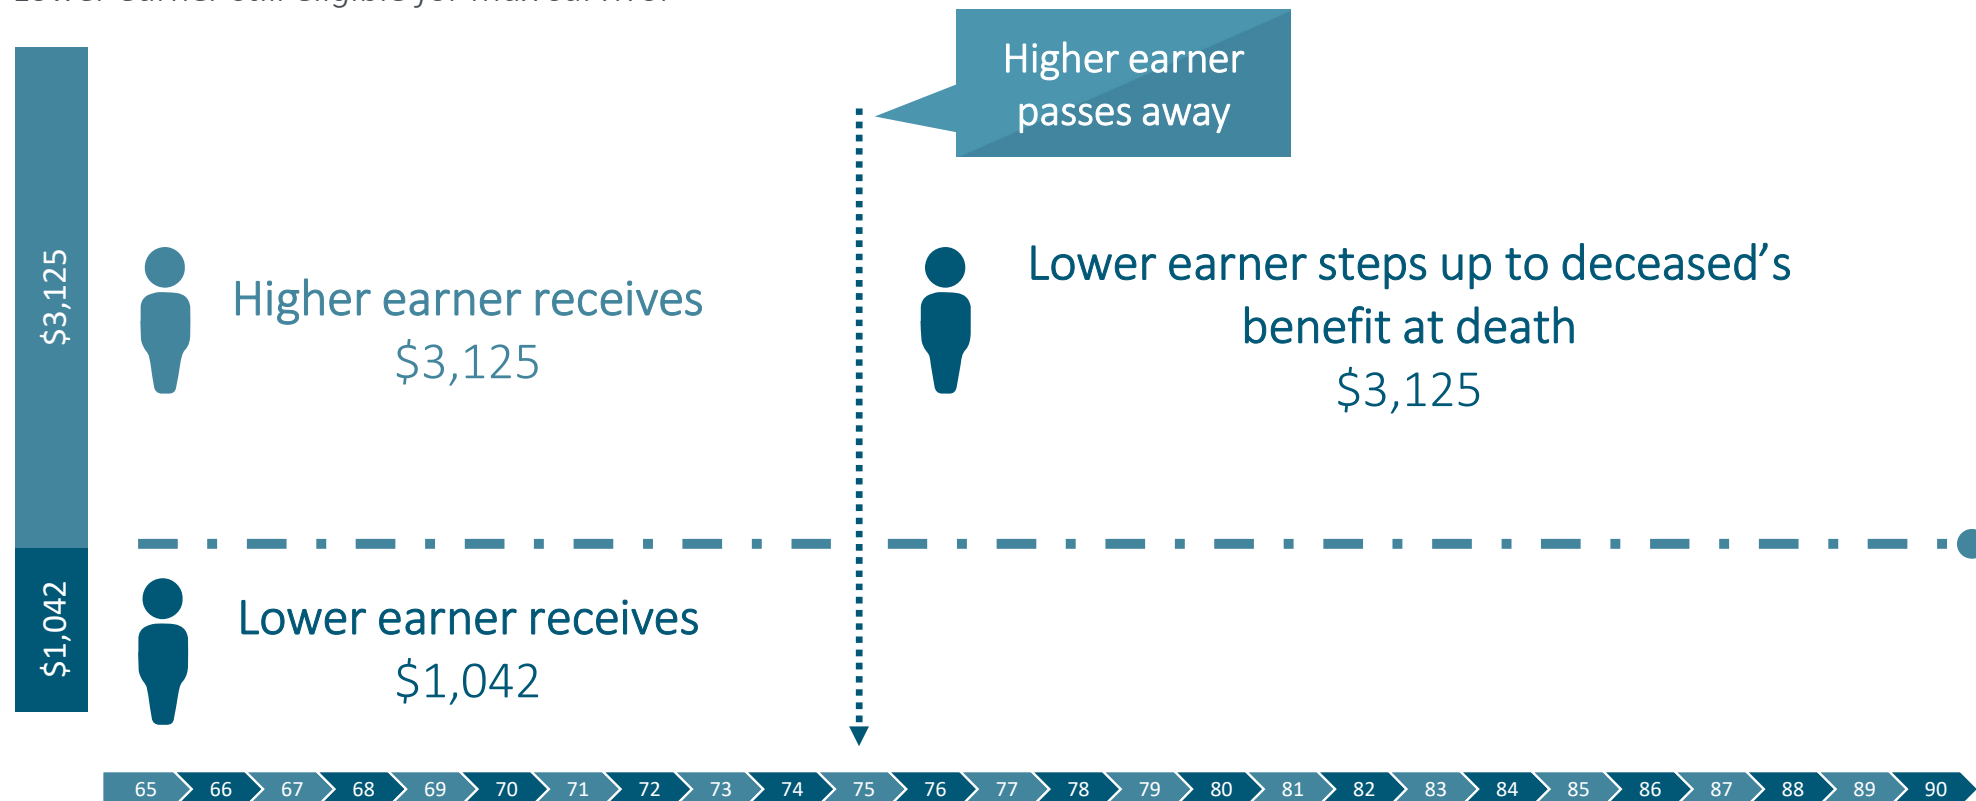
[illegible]

Higher earner passes away

$3,125

Higher earner receives
$3,125

Lower earner steps up to deceased's benefit at death
$3,125

$1,042

Lower earner receives
$1,042

65 66 67 68 69 70 71 72 73 74 75 76 77 78 79 80 81 82 83 84 85 86 87 88 89 90